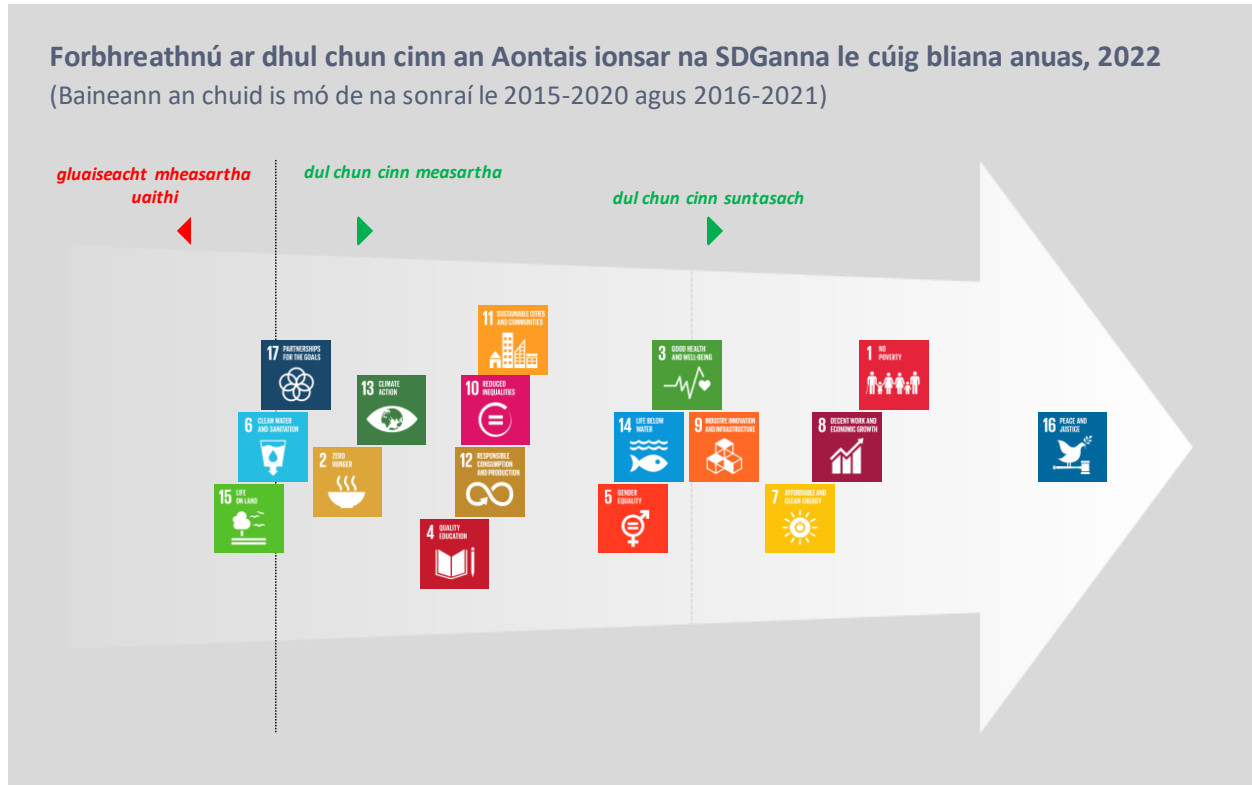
Forbhreathnú ar dhul chun cinn an Aontais ionsar na SDGanna le cúig bliana anuas, 2022
(Baineann an chuid is mó de na sonraí le 2015-2020 agus 2016-2021)

gluaiseacht mheasartha uaithi

dul chun cinn measartha

dul chun cinn suntasach

17 PARTNERSHIPS FOR THE GOALS

6 CLEAN WATER AND SANITATION

15 LIFE ON LAND

13 CLIMATE ACTION

2 ZERO HUNGER

11 SUSTAINABLE CITIES AND COMMUNITIES

10 REDUCED INEQUALITIES

12 RESPONSIBLE CONSUMPTION AND PRODUCTION

4 QUALITY EDUCATION

3 GOOD HEALTH AND WELL-BEING

14 LIFE BELOW WATER

9 INDUSTRY, INNOVATION AND INFRASTRUCTURE

5 GENDER EQUALITY

1 NO POVERTY

8 DECENT WORK AND ECONOMIC GROWTH

7 AFFORDABLE AND CLEAN ENERGY

16 PEACE AND JUSTICE